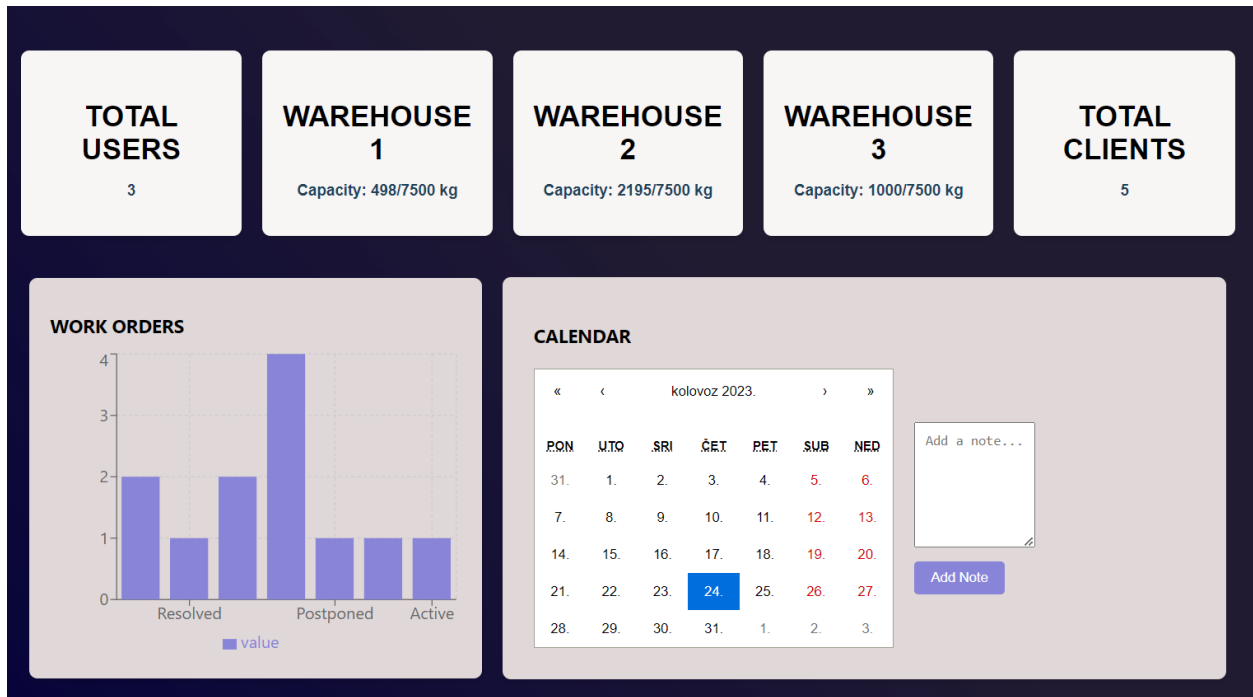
TOTAL USERS

3

WAREHOUSE 1

Capacity: 498/7500 kg

WAREHOUSE 2

Capacity: 2195/7500 kg

WAREHOUSE 3

Capacity: 1000/7500 kg

TOTAL CLIENTS

5

WORK ORDERS

4
3
2
1
0

Resolved Postponed Active

value

CALENDAR

« ‹ kolovoz 2023. › »

| PON | UTO | SRI | ČET | PET | SUB | NED |
|---|---|---|---|---|---|---|
| 31. | 1. | 2. | 3. | 4. | 5. | 6. |
| 7. | 8. | 9. | 10. | 11. | 12. | 13. |
| 14. | 15. | 16. | 17. | 18. | 19. | 20. |
| 21. | 22. | 23. | 24. | 25. | 26. | 27. |
| 28. | 29. | 30. | 31. | 1. | 2. | 3. |

Add a note...

Add Note